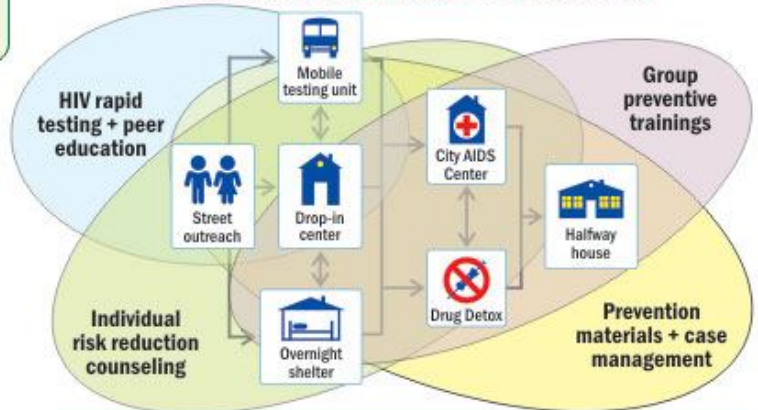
HIV rapid testing + peer education

Mobile testing unit

Group preventive trainings

City AIDS Center

Street outreach

Drop-in center

Halfway house

Drug Detox

Individual risk reduction counseling

Overnight shelter

Prevention materials + case management